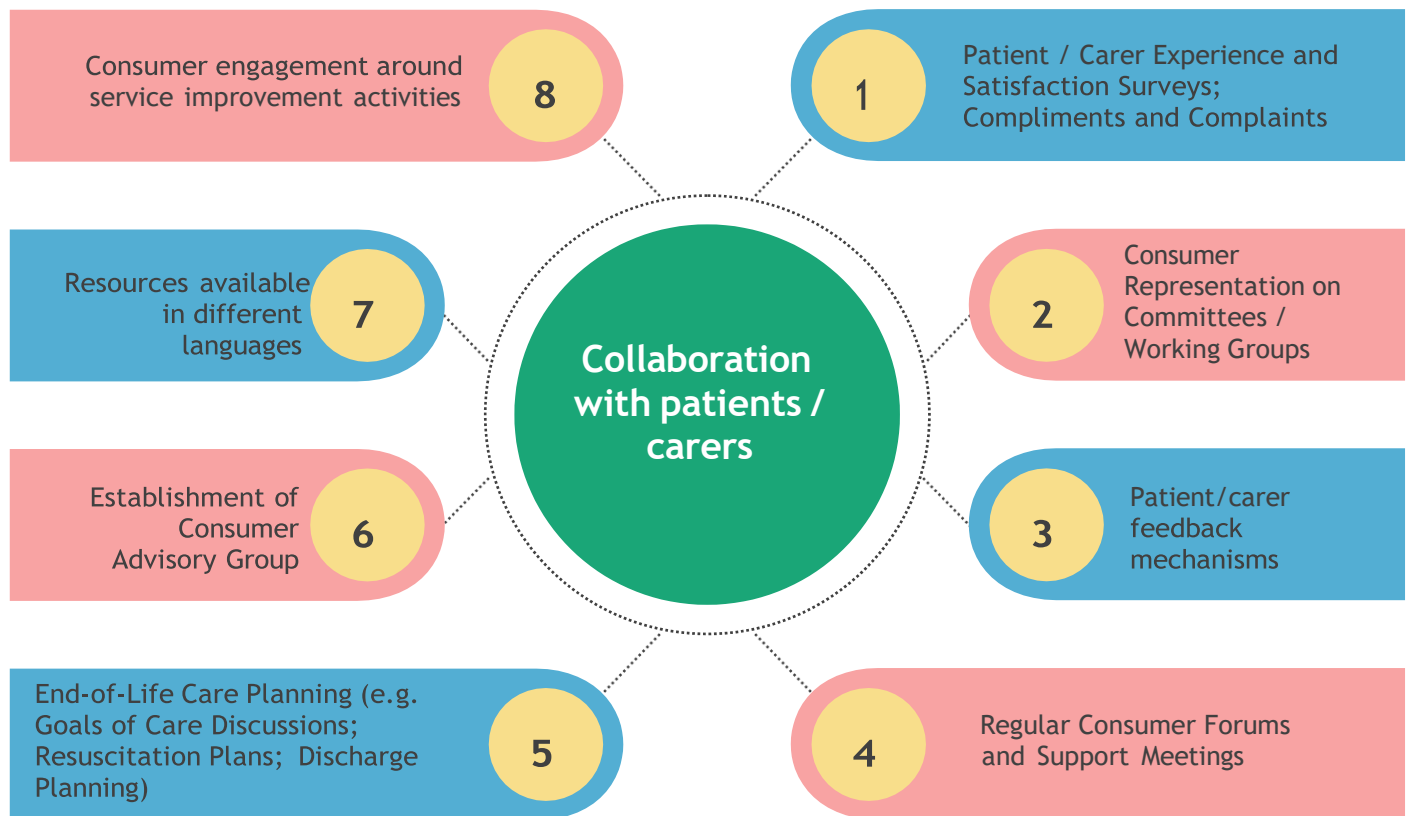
Collaboration with patients / carers

1
Patient / Carer Experience and Satisfaction Surveys; Compliments and Complaints

2
Consumer Representation on Committees / Working Groups

3
Patient/carer feedback mechanisms

4
Regular Consumer Forums and Support Meetings

5
End-of-Life Care Planning (e.g. Goals of Care Discussions; Resuscitation Plans; Discharge Planning)

6
Establishment of Consumer Advisory Group

7
Resources available in different languages

8
Consumer engagement around service improvement activities